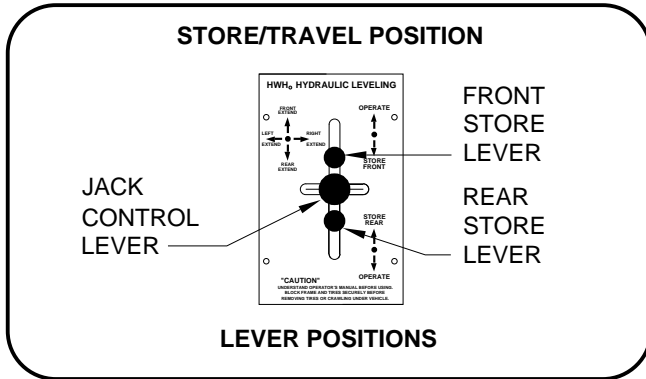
STORE/TRAVEL POSITION

HWH® HYDRAULIC LEVELING

FRONT EXTEND

LEFT EXTEND

RIGHT EXTEND

REAR EXTEND

OPERATE

STORE FRONT

STORE REAR

OPERATE

FRONT STORE LEVER

JACK CONTROL LEVER

REAR STORE LEVER

"CAUTION"
UNDERSTAND OPERATOR'S MANUAL BEFORE USING. BLOCK FRAME AND TIRES SECURELY BEFORE REMOVING TIRES OR CRAWLING UNDER VEHICLE.

LEVER POSITIONS